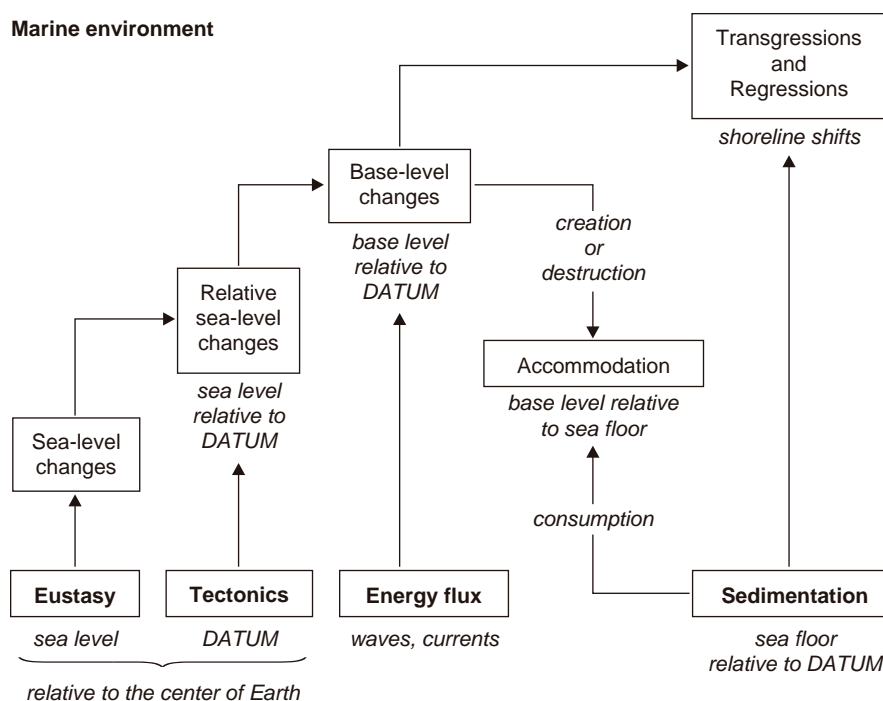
**Marine environment**

Transgressions and Regressions

*shoreline shifts*

Base-level changes

*base level relative to DATUM*

*creation or destruction*

Relative sea-level changes

*sea level relative to DATUM*

Accommodation

*base level relative to sea floor*

Sea-level changes

*consumption*

**Eustasy**

*sea level*

**Tectonics**

*DATUM*

*relative to the center of Earth*

**Energy flux**

*waves, currents*

**Sedimentation**

*sea floor relative to DATUM*